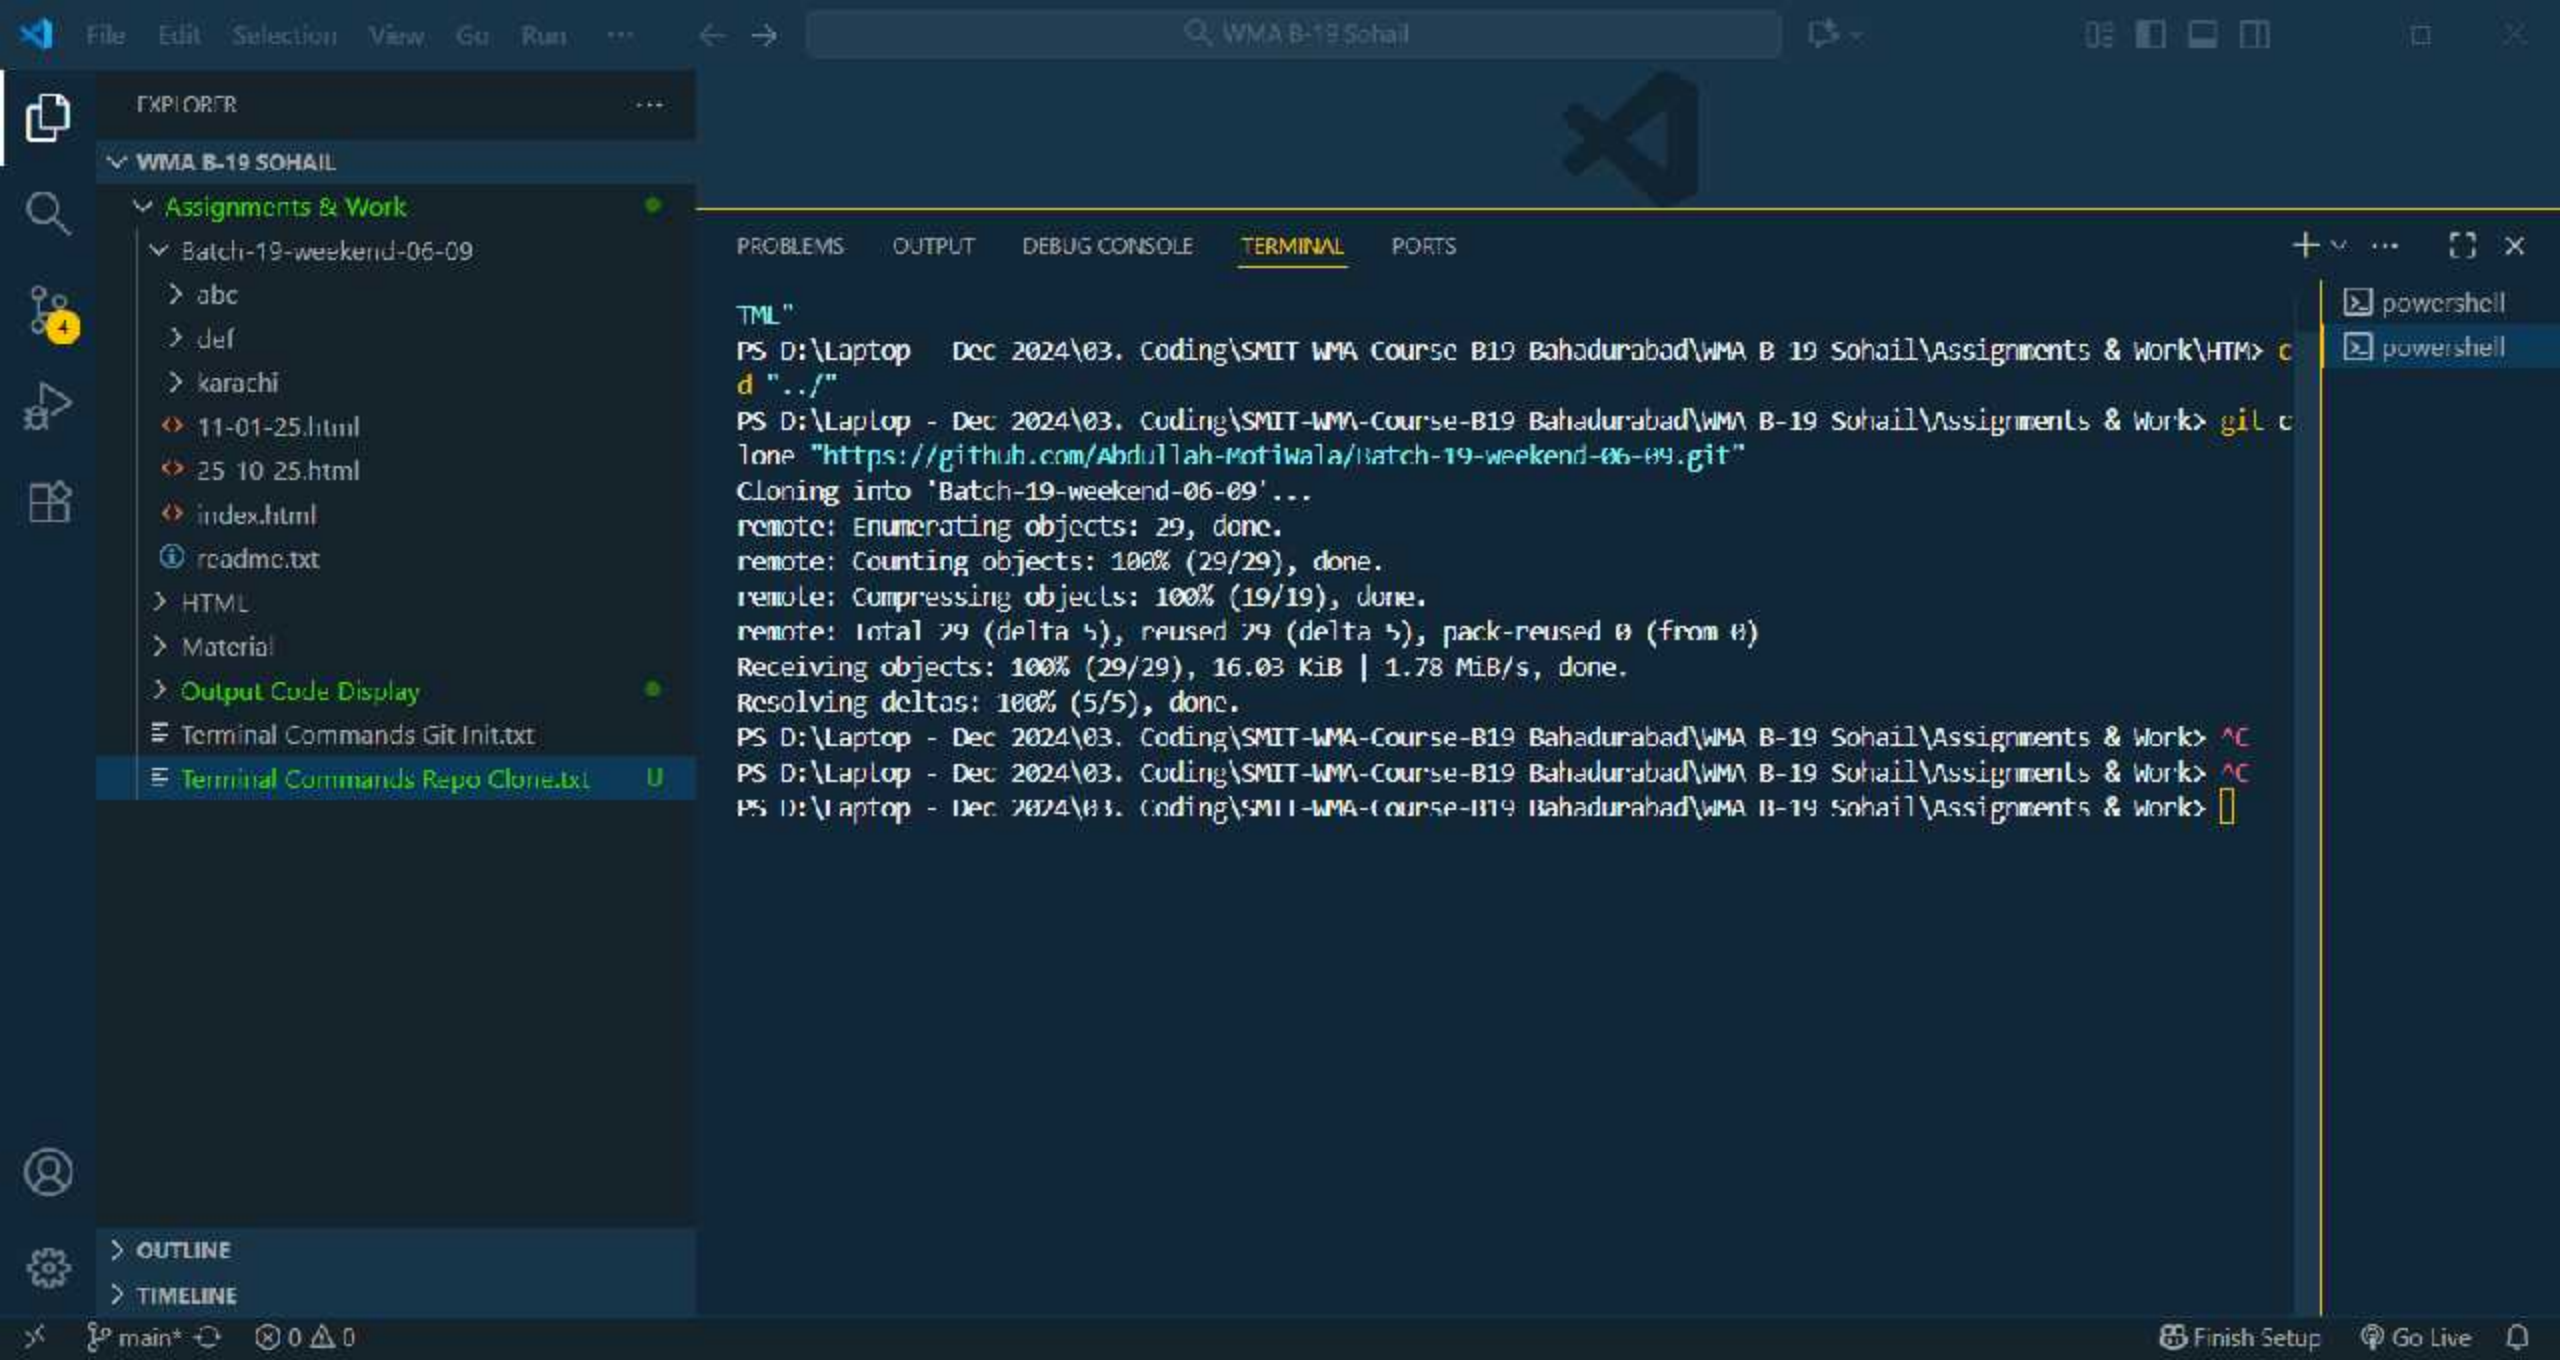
File Edit Selection View Go Run ···

WMA B-19 Sohail

EXPLORER ···

WMA B-19 SOHAIL
Assignments & Work
Batch-19-weekend-06-09
abc
def
karachi
11-01-25.html
25 10 25.html
index.html
readme.txt
HTML
Material
Output Code Display
Terminal Commands Git Init.txt
Terminal Commands Repo Clone.txt U

OUTLINE
TIMELINE

PROBLEMS OUTPUT DEBUG CONSOLE TERMINAL PORTS

TML"
PS D:\Laptop Dec 2024\03. Coding\SMIT WMA Course B19 Bahadurabad\WMA B 19 Sohail\Assignments & Work\HTM> cd "../"
PS D:\Laptop - Dec 2024\03. Coding\SMIT-WMA-Course-B19 Bahadurabad\WMA B-19 Sohail\Assignments & Work> git clone "https://github.com/Abdullah-MotiWala/Batch-19-weekend-06-09.git"
Cloning into 'Batch-19-weekend-06-09'...
remote: Enumerating objects: 29, done.
remote: Counting objects: 100% (29/29), done.
remote: Compressing objects: 100% (19/19), done.
remote: Total 29 (delta 5), reused 29 (delta 5), pack-reused 0 (from 0)
Receiving objects: 100% (29/29), 16.03 KiB | 1.78 MiB/s, done.
Resolving deltas: 100% (5/5), done.
PS D:\Laptop - Dec 2024\03. Coding\SMIT-WMA-Course-B19 Bahadurabad\WMA B-19 Sohail\Assignments & Work> ^C
PS D:\Laptop - Dec 2024\03. Coding\SMIT-WMA-Course-B19 Bahadurabad\WMA B-19 Sohail\Assignments & Work> ^C
PS D:\Laptop - Dec 2024\03. Coding\SMIT-WMA-Course-B19 Bahadurabad\WMA B-19 Sohail\Assignments & Work>

powershell
powershell

main* ⊗ 0 ⚠ 0 Finish Setup Go Live